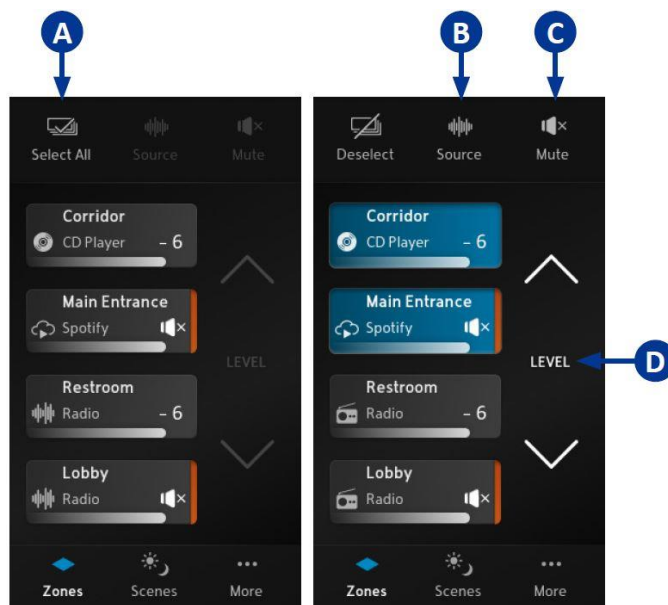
A

Select All
Source
Mute

Corridor
CD Player – 6

Main Entrance
Spotify

LEVEL

Restroom
Radio – 6

Lobby
Radio

Zones
Scenes
More

B
C

Deselect
Source
Mute

Corridor
CD Player – 6

Main Entrance
Spotify

LEVEL

D

Restroom
Radio – 6

Lobby
Radio

Zones
Scenes
More